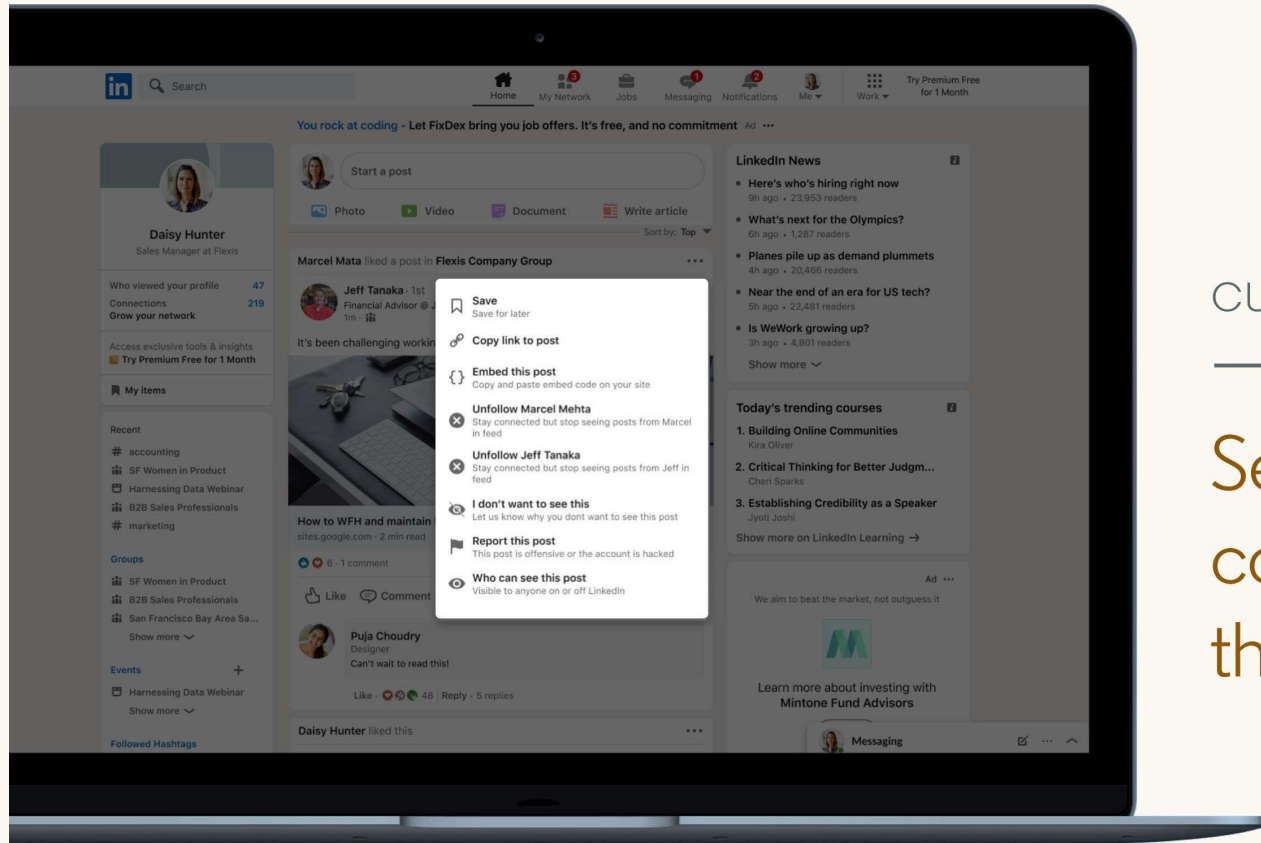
in Search

Home My Network 3 Jobs Messaging 1 Notifications 2 Me Work Try Premium Free for 1 Month

You rock at coding - Let FixDex bring you job offers. It's free, and no commitment Ad ···

Daisy Hunter
Sales Manager at Flexis

Who viewed your profile 47
Connections 219
Grow your network

Access exclusive tools & insights
Try Premium Free for 1 Month

My items

Recent
# accounting
SF Women in Product
Harnessing Data Webinar
B2B Sales Professionals
# marketing

Groups
SF Women in Product
B2B Sales Professionals
San Francisco Bay Area Sa...
Show more

Events +
Harnessing Data Webinar
Show more

Followed Hashtags

Start a post

Photo Video Document Write article

Sort by: Top

Marcel Mata liked a post in Flexis Company Group ···

Jeff Tanaka · 1st
Financial Advisor @ J
1m ·

It's been challenging workin

How to WFH and maintain
sites.google.com · 2 min read

6 · 1 comment

Like Comment

Puja Choudry
Designer
Can't wait to read this!

Like · 48 | Reply · 5 replies

Daisy Hunter liked this ···

Save
Save for later

Copy link to post

Embed this post
Copy and paste embed code on your site

Unfollow Marcel Mehta
Stay connected but stop seeing posts from Marcel in feed

Unfollow Jeff Tanaka
Stay connected but stop seeing posts from Jeff in feed

I don't want to see this
Let us know why you dont want to see this post

Report this post
This post is offensive or the account is hacked

Who can see this post
Visible to anyone on or off LinkedIn

LinkedIn News
• Here's who's hiring right now
9h ago • 23,953 readers
• What's next for the Olympics?
6h ago • 1,287 readers
• Planes pile up as demand plummets
4h ago • 20,466 readers
• Near the end of an era for US tech?
5h ago • 22,481 readers
• Is WeWork growing up?
3h ago • 4,801 readers
Show more

Today's trending courses
1. Building Online Communities
Kira Oliver
2. Critical Thinking for Better Judgm...
Cheri Sparks
3. Establishing Credibility as a Speaker
Jyoti Joshi
Show more on LinkedIn Learning →

Ad ···
We aim to beat the market, not outguess it

Learn more about investing with
Mintone Fund Advisors

Messaging

CU

Se
co
th